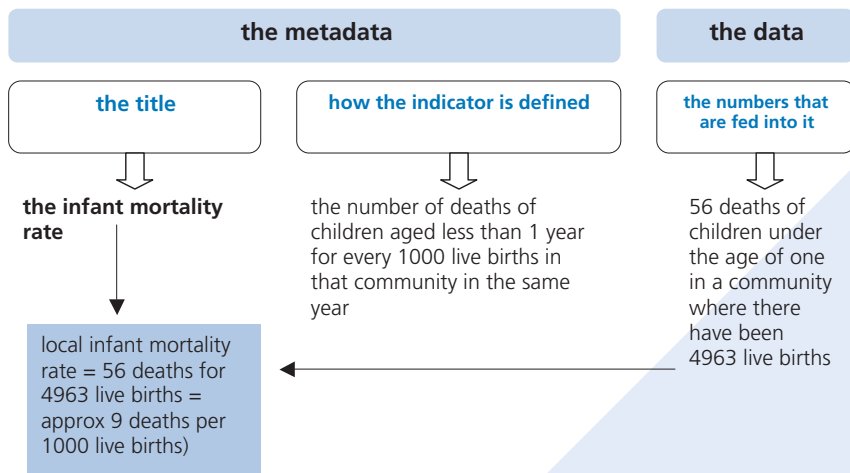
the metadata

the data

the title

how the indicator is defined

the numbers that are fed into it

the infant mortality rate

the number of deaths of children aged less than 1 year for every 1000 live births in that community in the same year

56 deaths of children under the age of one in a community where there have been 4963 live births

local infant mortality rate = 56 deaths for 4963 live births = approx 9 deaths per 1000 live births)